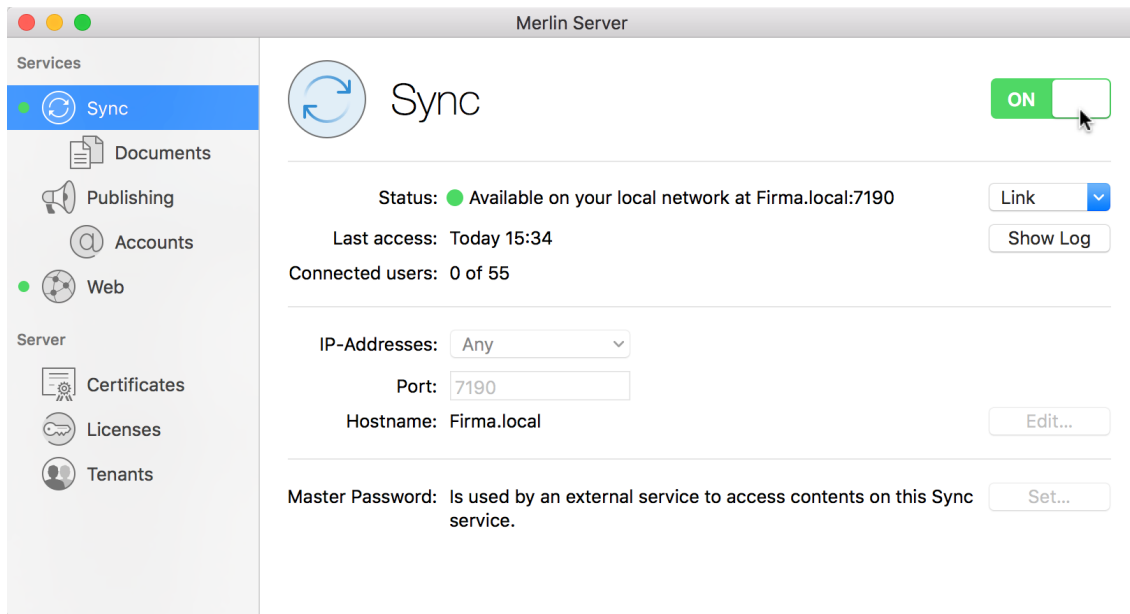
Merlin Server

Services

Sync

Documents

Publishing

Accounts

Web

Server

Certificates

Licenses

Tenants

Sync

ON

Status: Available on your local network at Firma.local:7190

Link

Last access: Today 15:34

Show Log

Connected users: 0 of 55

IP-Addresses: Any

Port: 7190

Hostname: Firma.local

Edit...

Master Password: Is used by an external service to access contents on this Sync service.

Set...